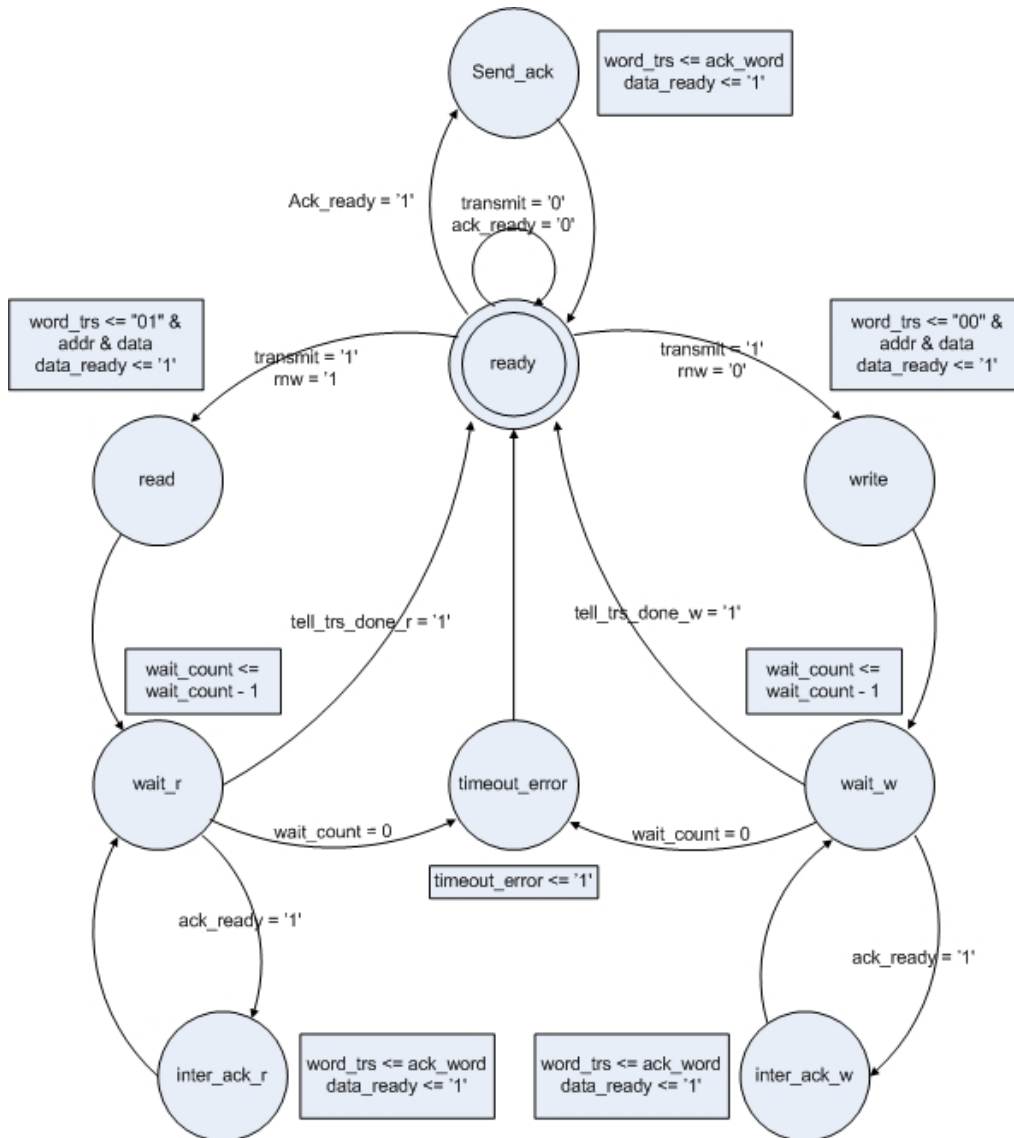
Send_ack

word_trs <= ack_word
data_ready <= '1'

Ack_ready = '1'

transmit = '0'
ack_ready = '0'

word_trs <= "01" &
addr & data
data_ready <= '1'

transmit = '1'
rnw = '1

ready

transmit = '1'
rnw = '0'

word_trs <= "00" &
addr & data
data_ready <= '1'

read

write

tell_trs_done_r = '1'

tell_trs_done_w = '1'

wait_count <=
wait_count - 1

wait_count <=
wait_count - 1

wait_r

timeout_error

wait_w

wait_count = 0

wait_count = 0

timeout_error <= '1'

ack_ready = '1'

ack_ready = '1'

inter_ack_r

word_trs <= ack_word
data_ready <= '1'

word_trs <= ack_word
data_ready <= '1'

inter_ack_w